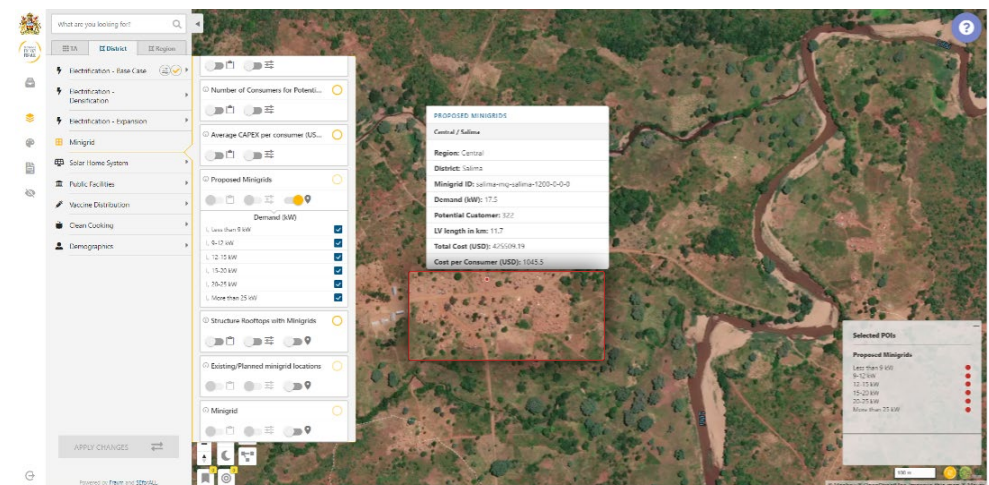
What are you looking for?

TA
District
Region

Electrification - Base Case
Electrification - Densification
Electrification - Expansion
Minigrid
Solar Home System
Public Facilities
Vaccine Distribution
Clean Cooking
Demographics

APPLY CHANGES

Powered by Fraym and SEforALL

Number of Consumers for Potenti...
Average CAPEX per consumer (US...
Proposed Minigrids
Demand (kW)
Less than 9 kW
9-12 kW
12-15 kW
15-20 kW
20-25 kW
More than 25 kW
Structure Rooftops with Minigrids
Existing/Planned minigrid locations
Minigrid

PROPOSED MINIGRIDS
Central / Salima
Region: Central
District: Salima
Minigrid ID: salima-mg-salima-1200-0-0-0
Demand (kW): 17.5
Potential Customer: 322
LV length in km: 11.7
Total Cost (USD): 425509.39
Cost per Consumer (USD): 1045.5

Selected POIs
Proposed Minigrids
Less than 9 kW
9-12 kW
12-15 kW
15-20 kW
20-25 kW
More than 25 kW

300 m